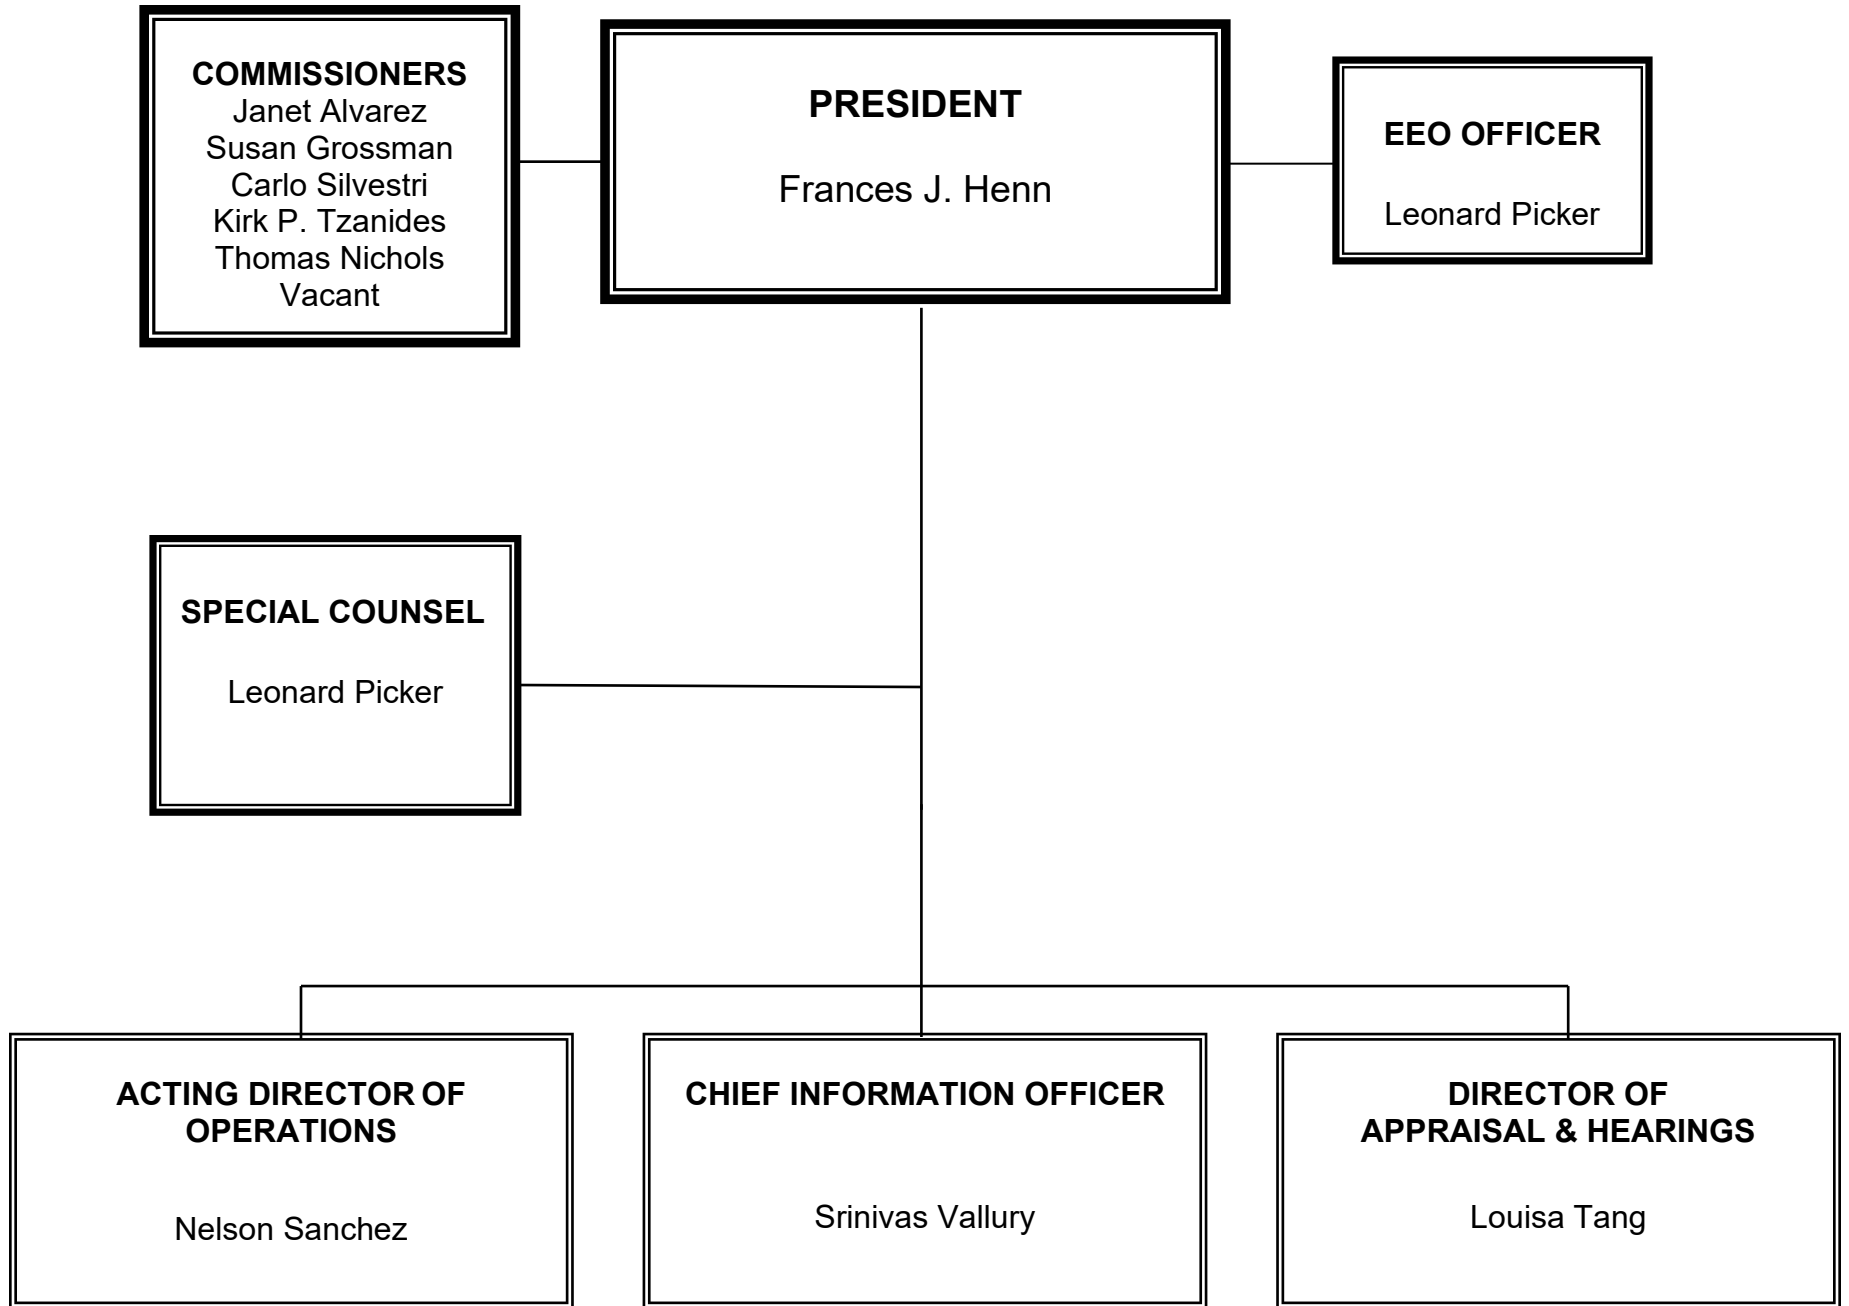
COMMISSIONERS
Janet Alvarez
Susan Grossman
Carlo Silvestri
Kirk P. Tzanides
Thomas Nichols
Vacant

PRESIDENT

Frances J. Henn

EEO OFFICER

Leonard Picker

SPECIAL COUNSEL

Leonard Picker

ACTING DIRECTOR OF OPERATIONS

Nelson Sanchez

CHIEF INFORMATION OFFICER

Srinivas Vallury

DIRECTOR OF APPRAISAL & HEARINGS

Louisa Tang